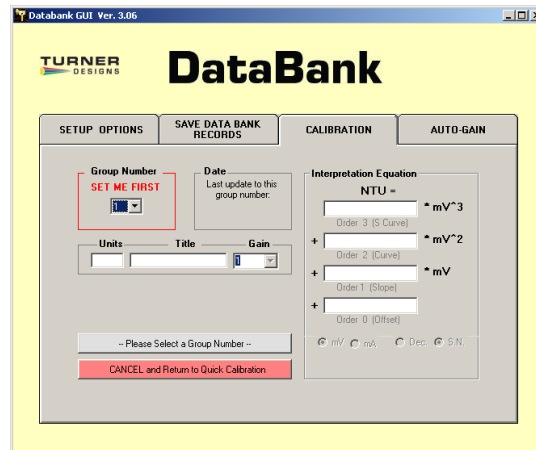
Databank GUI Ver. 3.06

TURNER DESIGNS

DataBank

SETUP OPTIONS

SAVE DATA BANK RECORDS

CALIBRATION

AUTO-GAIN

Group Number

SET ME FIRST

1

Date

Last update to this group number.

Units

Title

Gain

1

Interpretation Equation

NTU =

* mV^3

Order 3 (S Curve)

+

* mV^2

Order 2 (Curve)

+

* mV

Order 1 (Slope)

+

Order 0 (Offset)

-- Please Select a Group Number --

CANCEL and Return to Quick Calibration

mV mA Dec. S.N.